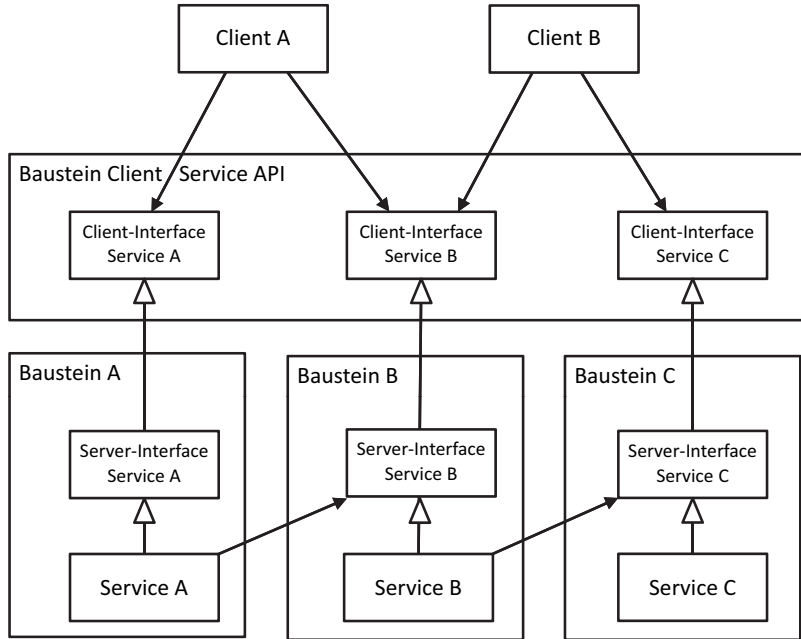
Client A

Client B

Baustein Client Service API

Client-Interface Service A

Client-Interface Service B

Client-Interface Service C

Baustein A

Server-Interface Service A

Service A

Baustein B

Server-Interface Service B

Service B

Baustein C

Server-Interface Service C

Service C